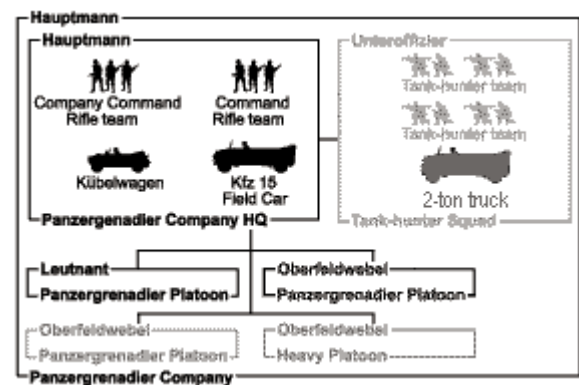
Hauptmann

Hauptmann

Company Command Rifle team

Command Rifle team

Kübelwagen

Kfz 15 Field Car

Panzergrenadier Company HQ

Unteroffizier

Tank-hunter team

Tank-hunter team

2-ton truck

Tank-hunter Squad

Leutnant

Panzergrenadier Platoon

Oberfeldwebel

Panzergrenadier Platoon

Oberfeldwebel

Panzergrenadier Platoon

Oberfeldwebel

Heavy Platoon

Panzergrenadier Company